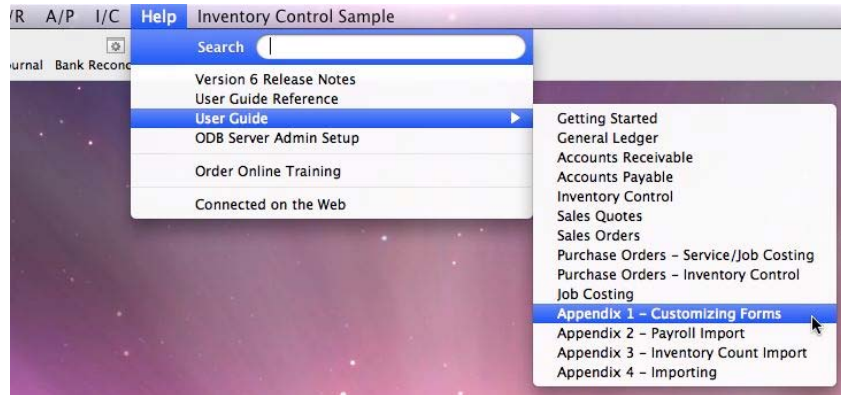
/R A/P I/C Help Inventory Control Sample

urnal Bank Reconc

Search

Version 6 Release Notes
User Guide Reference
User Guide
ODB Server Admin Setup

Order Online Training

Connected on the Web

Getting Started
General Ledger
Accounts Receivable
Accounts Payable
Inventory Control
Sales Quotes
Sales Orders
Purchase Orders - Service/Job Costing
Purchase Orders - Inventory Control
Job Costing
Appendix 1 - Customizing Forms
Appendix 2 - Payroll Import
Appendix 3 - Inventory Count Import
Appendix 4 - Importing